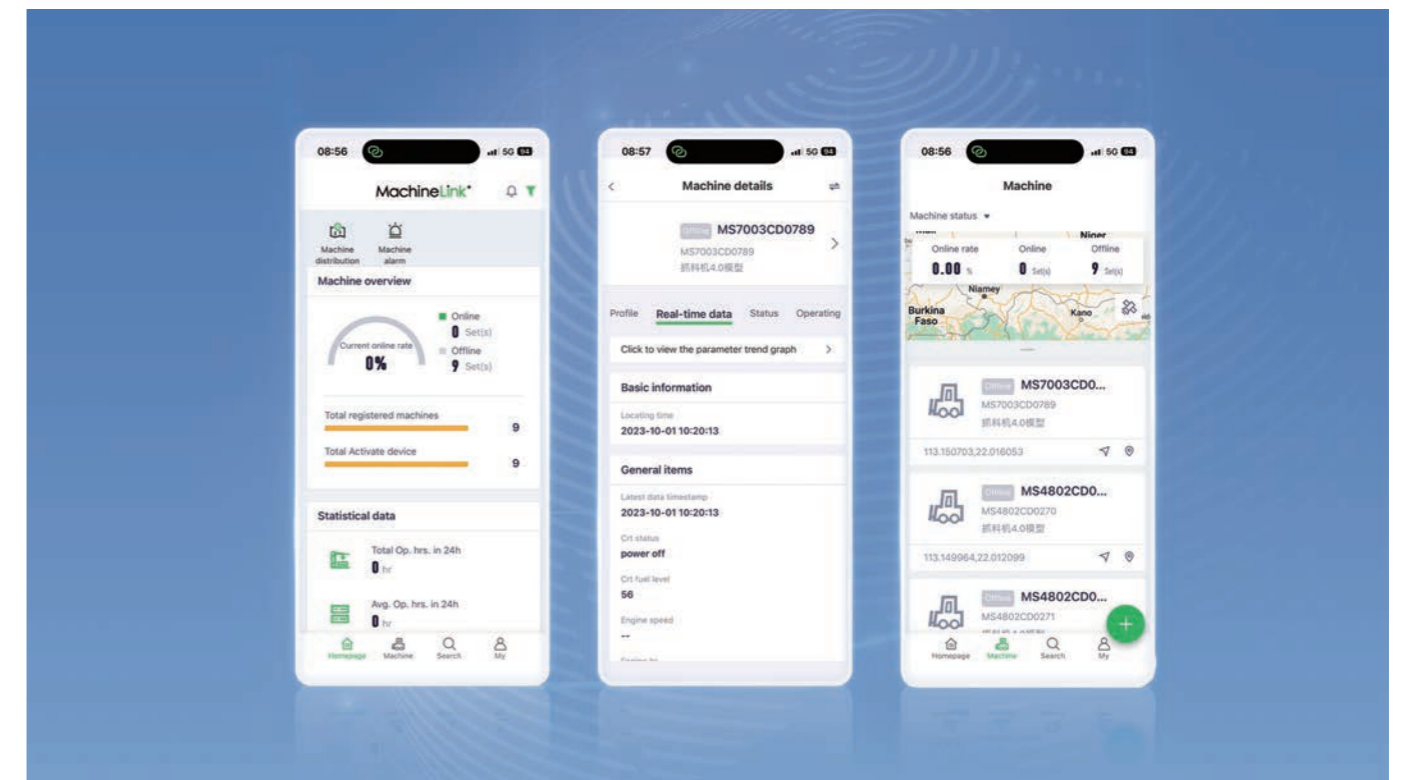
08:56 5G 94

MachineLink

Machine distribution

Machine alarm

Machine overview

Current online rate
0%

Online
0 Set(s)

Offline
9 Set(s)

Total registered machines
9

Total Activate device
9

Statistical data

Total Op. hrs. in 24h
0 hr

Avg. Op. hrs. in 24h
0 hr

Homepage Machine Search My

08:57 5G 94

Machine details

Offline MS7003CD0789
MS7003CD0789
抓料机4.0模型

Profile Real-time data Status Operating

Click to view the parameter trend graph

Basic information

Locating time
2023-10-01 10:20:13

General items

Latest data timestamp
2023-10-01 10:20:13

Crt status
power off

Crt fuel level
56

Engine speed
--

08:56 5G 94

Machine

Machine status

Online rate
0.00 %

Online
0 Set(s)

Offline
9 Set(s)

Niger
Niamey
Burkina Faso
Kano

Offline MS7003CD0...
MS7003CD0789
抓料机4.0模型
113.150703,22.016053

Offline MS4802CD0...
MS4802CD0270
抓料机4.0模型
113.149964,22.012099

Offline MS4802CD0...
MS4802CD0271

Homepage Machine Search My